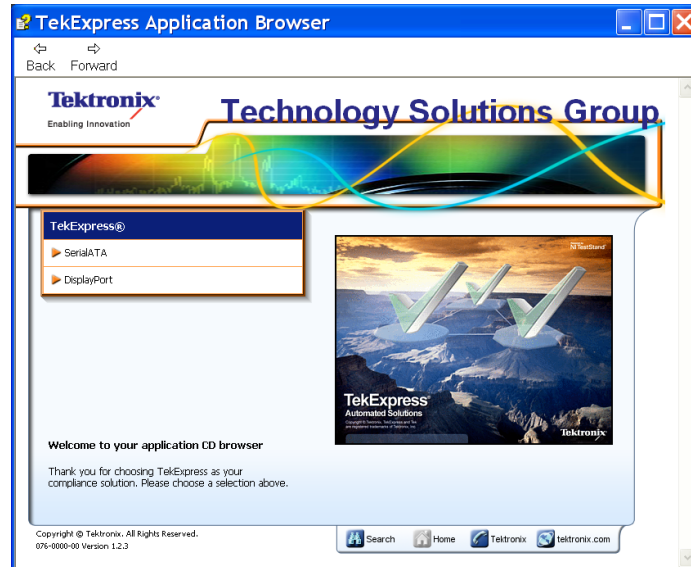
TekExpress Application Browser

Back Forward

Tektronix®
Enabling Innovation

Technology Solutions Group

TekExpress®
SerialATA
DisplayPort

NI TestStand
TekExpress
Automated Solutions
Tektronix

Welcome to your application CD browser

Thank you for choosing TekExpress as your compliance solution. Please choose a selection above.

Copyright © Tektronix. All Rights Reserved.
076-0000-00 Version 1.2.3

Search Home Tektronix tektronix.com